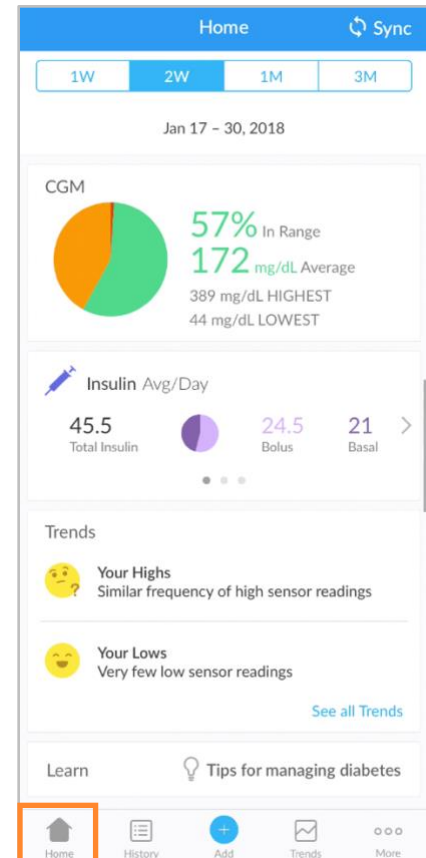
Home
Sync

| 1W | 2W | 1M | 3M |
|---|---|---|---|

Jan 17 – 30, 2018

CGM

57% In Range
172 mg/dL Average
389 mg/dL HIGHEST
44 mg/dL LOWEST

Insulin Avg/Day

45.5 Total Insulin
24.5 Bolus
21 Basal

Trends

Your Highs
Similar frequency of high sensor readings

Your Lows
Very few low sensor readings

See all Trends

Learn
Tips for managing diabetes

Home
History
Add
Trends
More